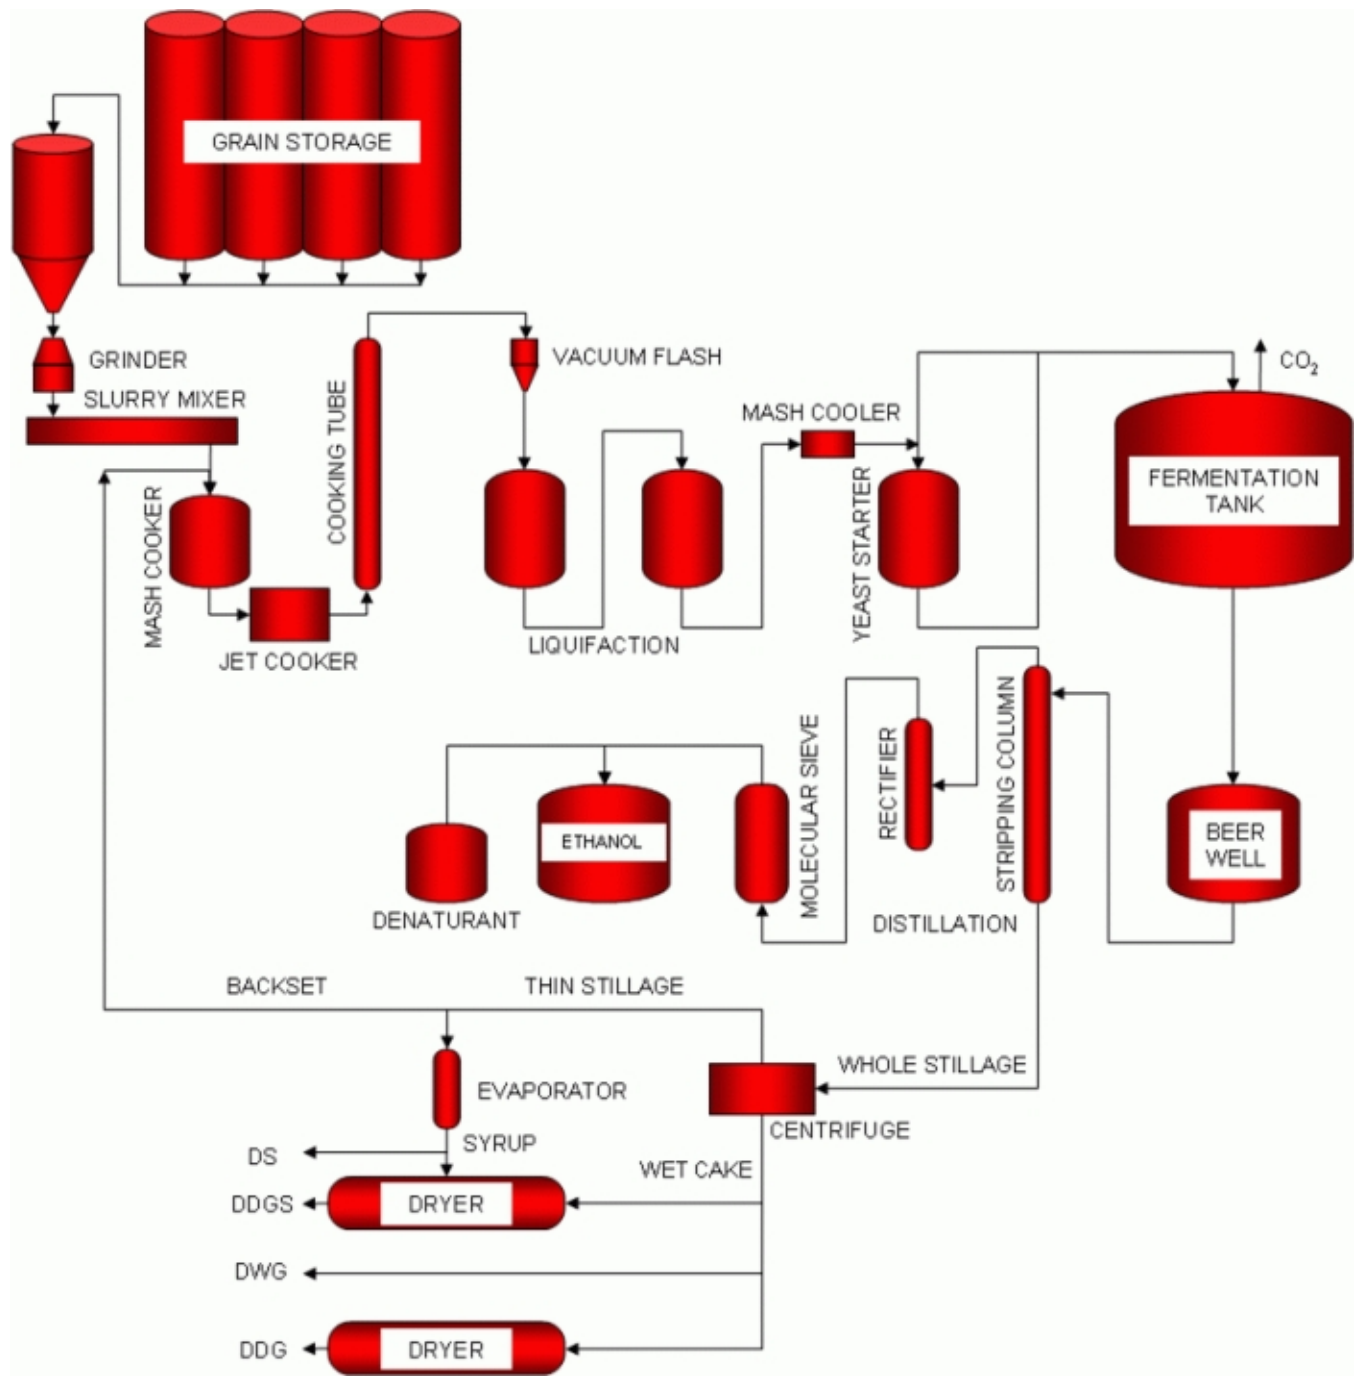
GRAIN STORAGE

GRINDER

SLURRY MIXER

MASH COOKER

JET COOKER

COOKING TUBE

VACUUM FLASH

LIQUIFACTION

MASH COOLER

YEAST STARTER

$CO_2$

FERMENTATION TANK

BEER WELL

STRIPPING COLUMN

RECTIFIER

MOLECULAR SIEVE

ETHANOL

DENATURANT

DISTILLATION

BACKSET

THIN STILLAGE

WHOLE STILLAGE

EVAPORATOR

CENTRIFUGE

SYRUP

DS

WET CAKE

DDGS

DRYER

DWG

DDG

DRYER